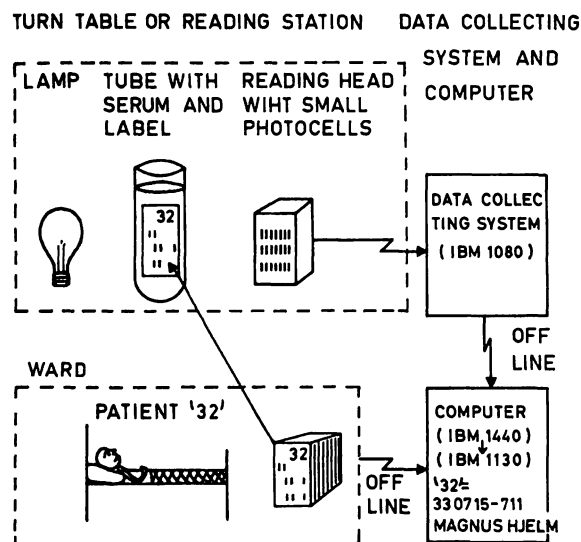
TURN TABLE OR READING STATION

DATA COLLECTING SYSTEM AND COMPUTER

LAMP

TUBE WITH SERUM AND LABEL

READING HEAD WIHT SMALL PHOTOCELLS

32

DATA COLLECTING SYSTEM (IBM 1080)

OFF LINE

WARD

PATIENT '32'

32

OFF LINE

COMPUTER (IBM 1440) (IBM 1130) '32'= 330715-711 MAGNUS HJELM